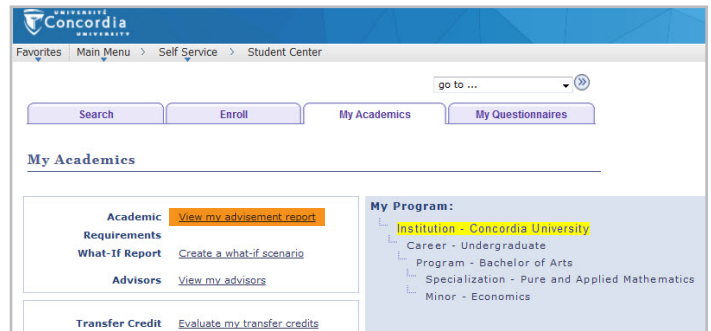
UNIVERSITÉ
Concordia
UNIVERSITY

Favorites | Main Menu > Self Service > Student Center

go to ...

Search | Enroll | My Academics | My Questionnaires

My Academics

Academic Requirements | View my advisement report
What-If Report | Create a what-if scenario
Advisors | View my advisors

Transfer Credit | Evaluate my transfer credits

My Program:
Institution - Concordia University
Career - Undergraduate
Program - Bachelor of Arts
Specialization - Pure and Applied Mathematics
Minor - Economics